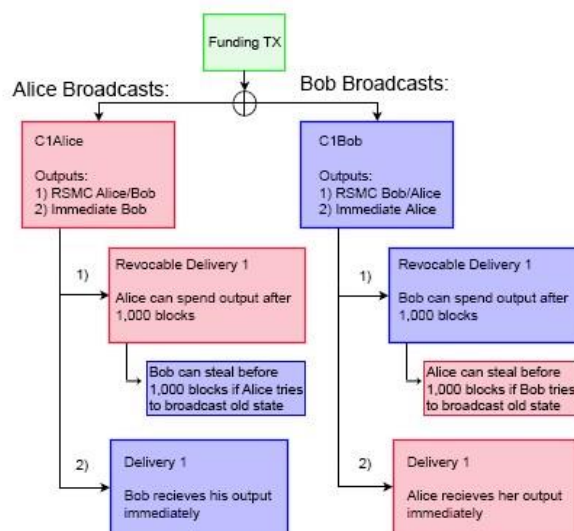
Funding TX

Alice Broadcasts:

Bob Broadcasts:

C1Alice

Outputs:
1) RSMC Alice/Bob
2) Immediate Bob

C1Bob

Outputs:
1) RSMC Bob/Alice
2) Immediate Alice

1)

Revocable Delivery 1

Alice can spend output after 1,000 blocks

Bob can steal before 1,000 blocks if Alice tries to broadcast old state

2)

Delivery 1

Bob recieves his output immediately

1)

Revocable Delivery 1

Bob can spend output after 1,000 blocks

Alice can steal before 1,000 blocks if Bob tries to broadcast old state

2)

Delivery 1

Alice recieves her output immediately